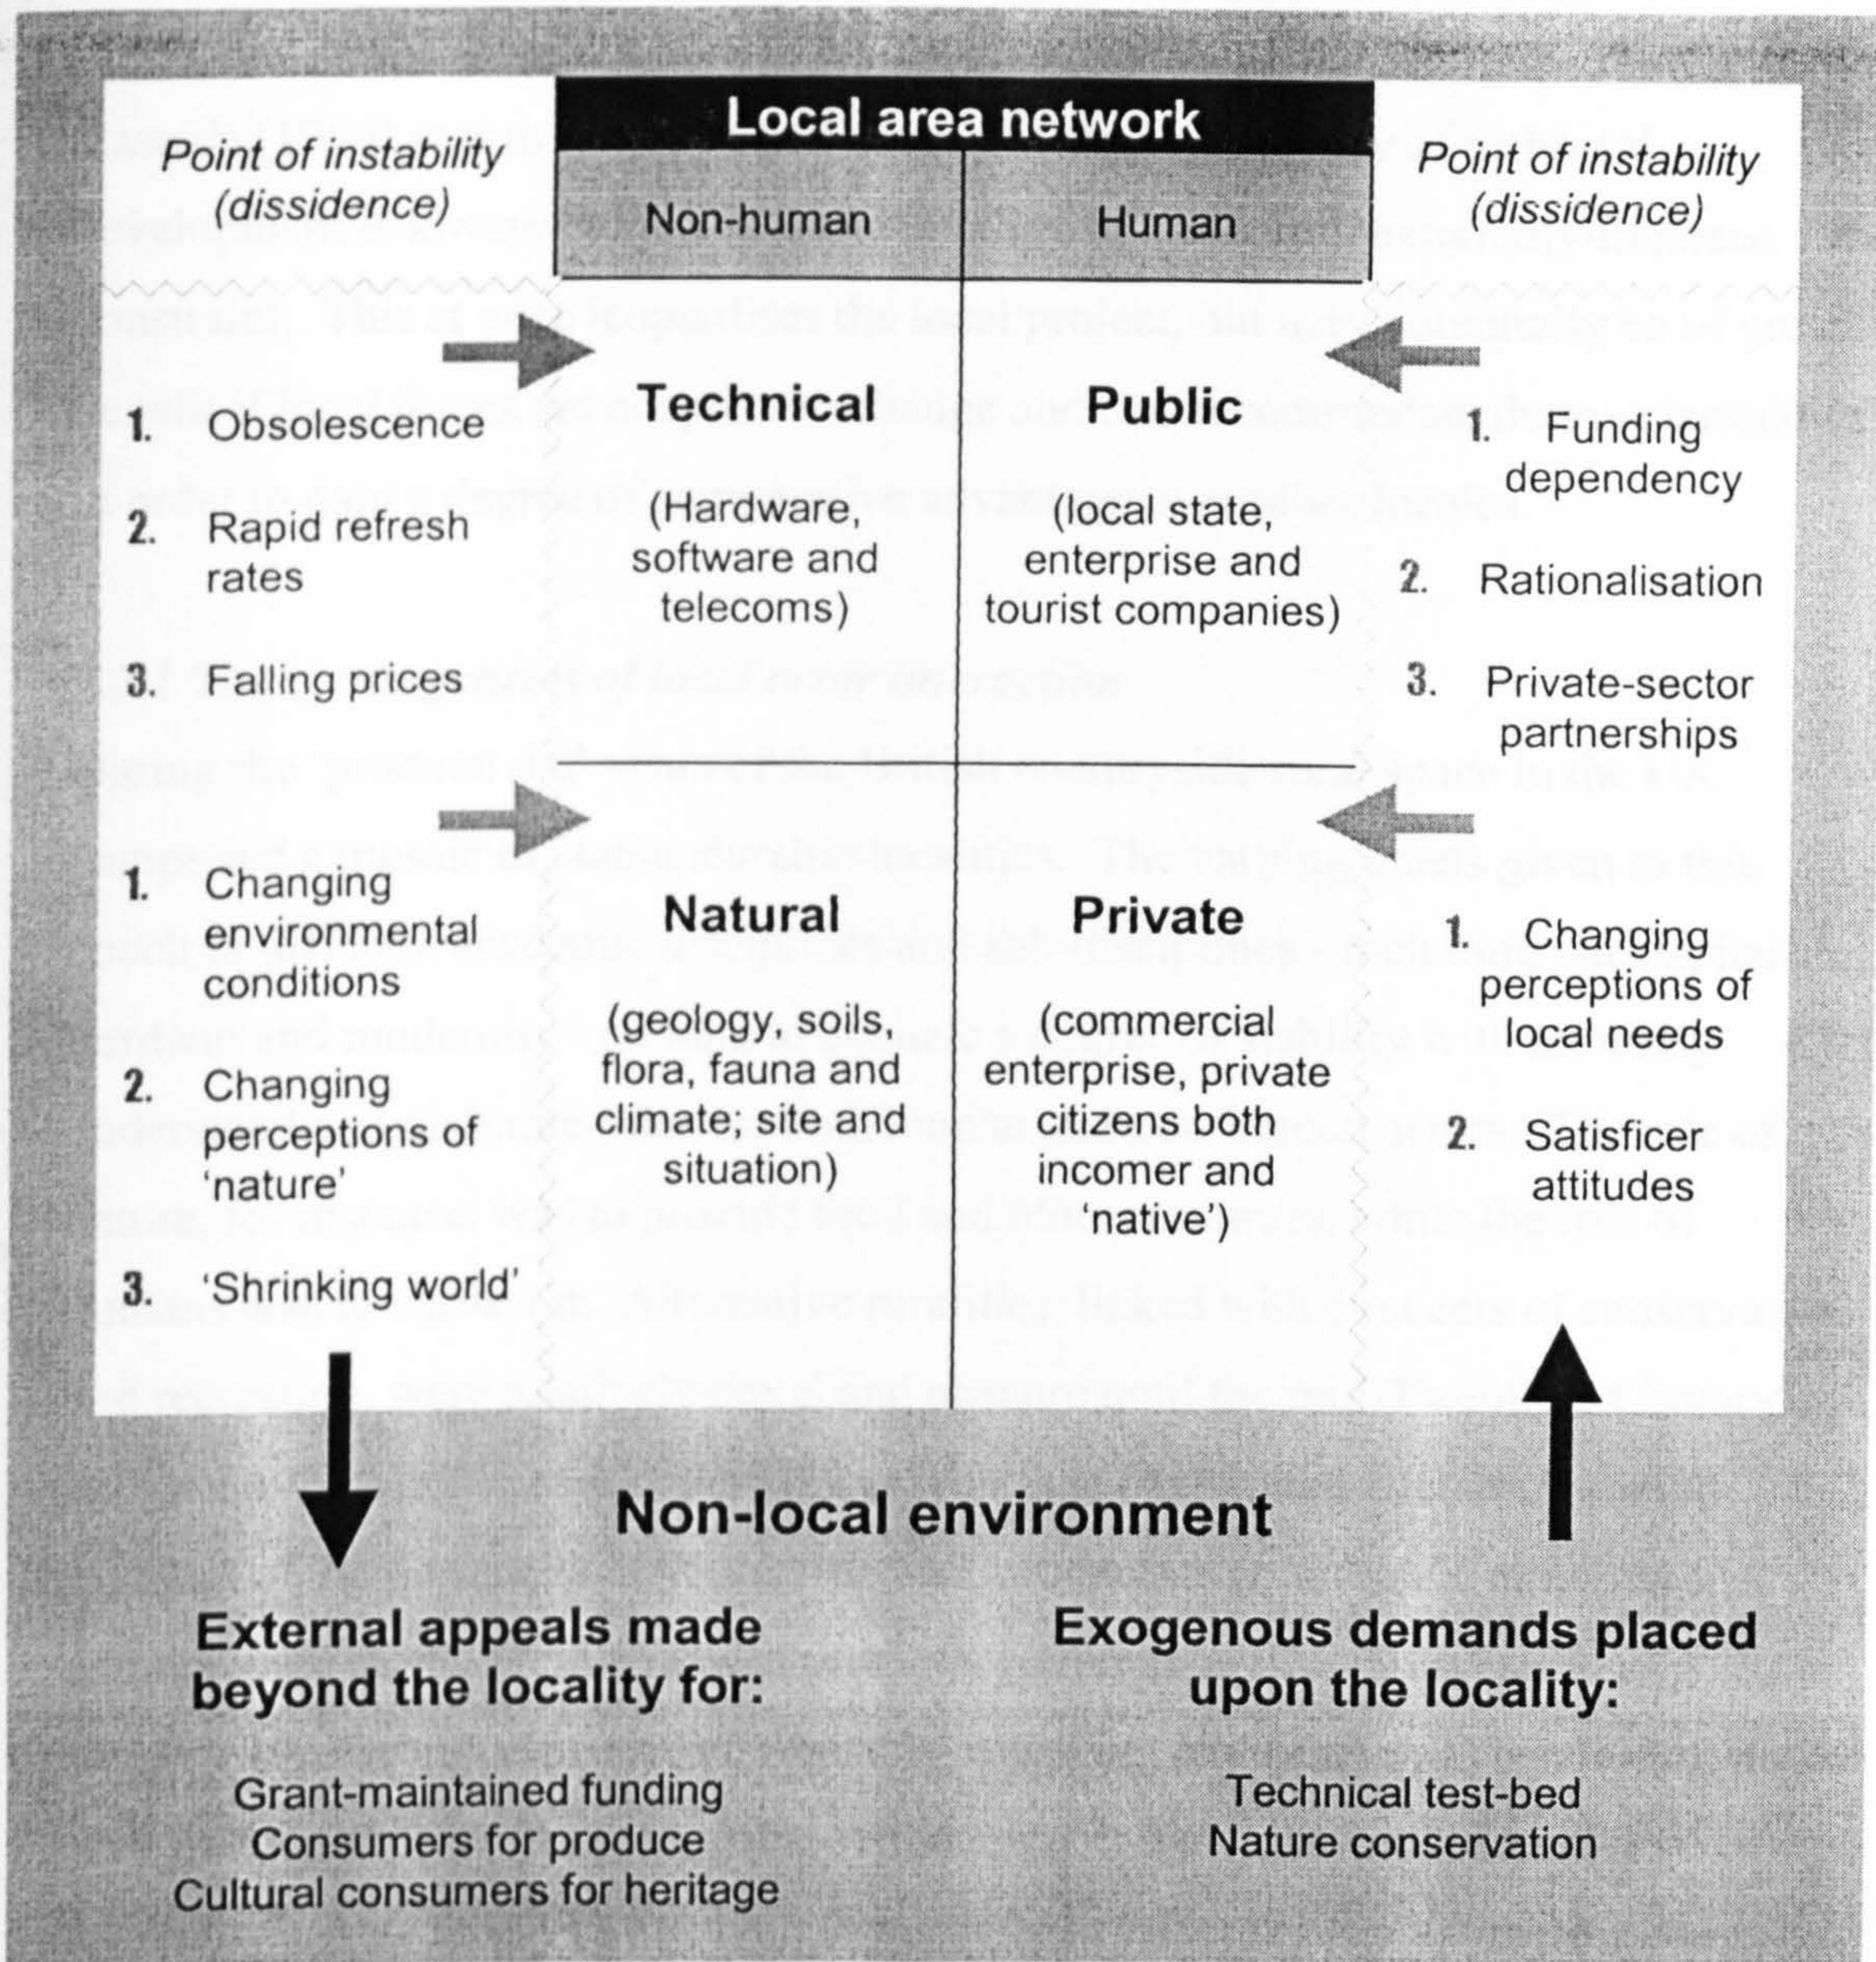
Local area network

Point of instability (dissidence)

| Non-human | Human |
|---|---|
| Technical (Hardware, software and telecoms) | Public (local state, enterprise and tourist companies) |
| Natural (geology, soils, flora, fauna and climate; site and situation) | Private (commercial enterprise, private citizens both incomer and 'native') |

Point of instability (dissidence)

1. Obsolescence
2. Rapid refresh rates
3. Falling prices

1. Funding dependency
2. Rationalisation
3. Private-sector partnerships

1. Changing environmental conditions
2. Changing perceptions of 'nature'
3. 'Shrinking world'

1. Changing perceptions of local needs
2. Satisficer attitudes

Non-local environment

External appeals made beyond the locality for:

Grant-maintained funding
Consumers for produce
Cultural consumers for heritage

Exogenous demands placed upon the locality:

Technical test-bed
Nature conservation